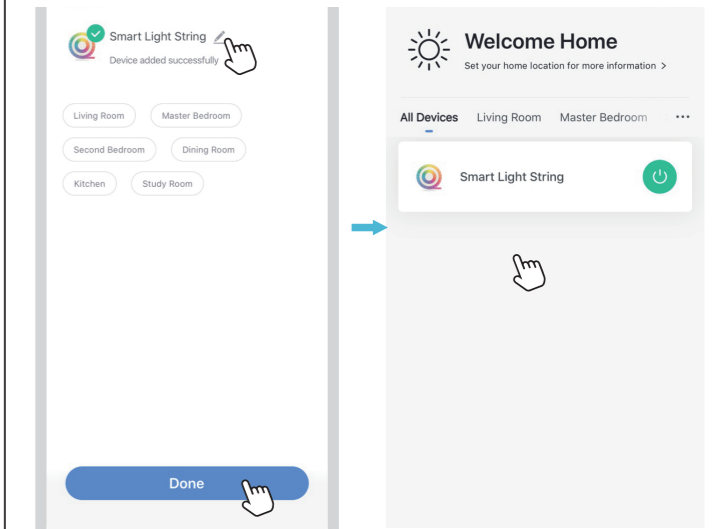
Smart Light String
Device added successfully

Living Room
Master Bedroom
Second Bedroom
Dining Room
Kitchen
Study Room

Done

Welcome Home
Set your home location for more information >

All Devices
Living Room
Master Bedroom
...

Smart Light String